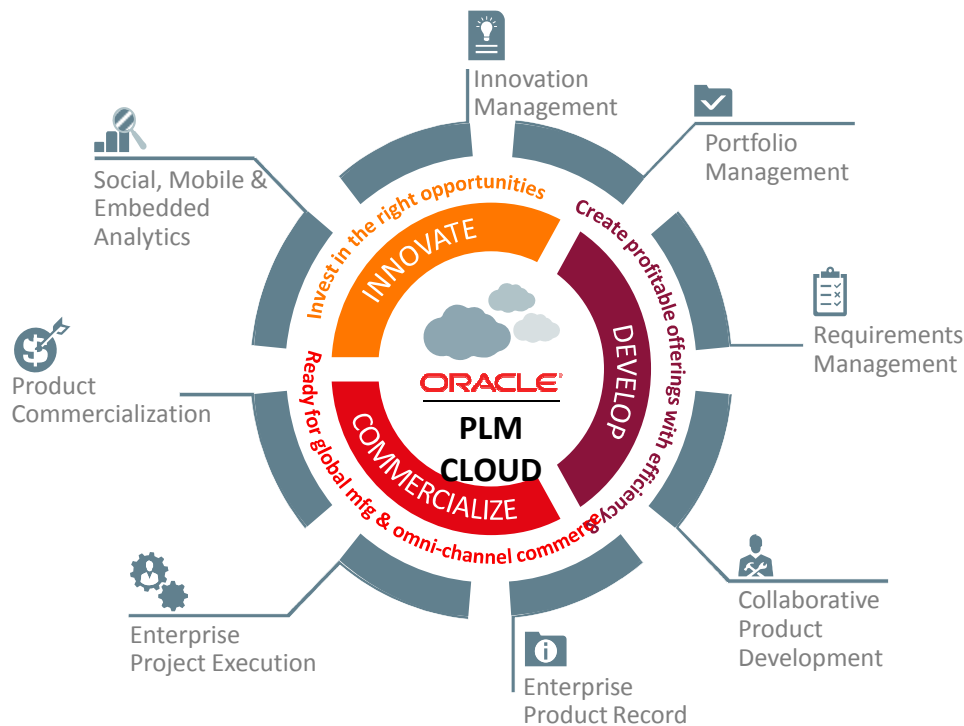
Innovation Management

Portfolio Management

Social, Mobile & Embedded Analytics

Invest in the right opportunities

INNOVATE

Create profitable offerings with efficiency

DEVELOP

Requirements Management

Product Commercialization

ORACLE®

PLM CLOUD

Ready for global mfg & omni-channel commerce

COMMERCIALIZE

Collaborative Product Development

Enterprise Project Execution

Enterprise Product Record